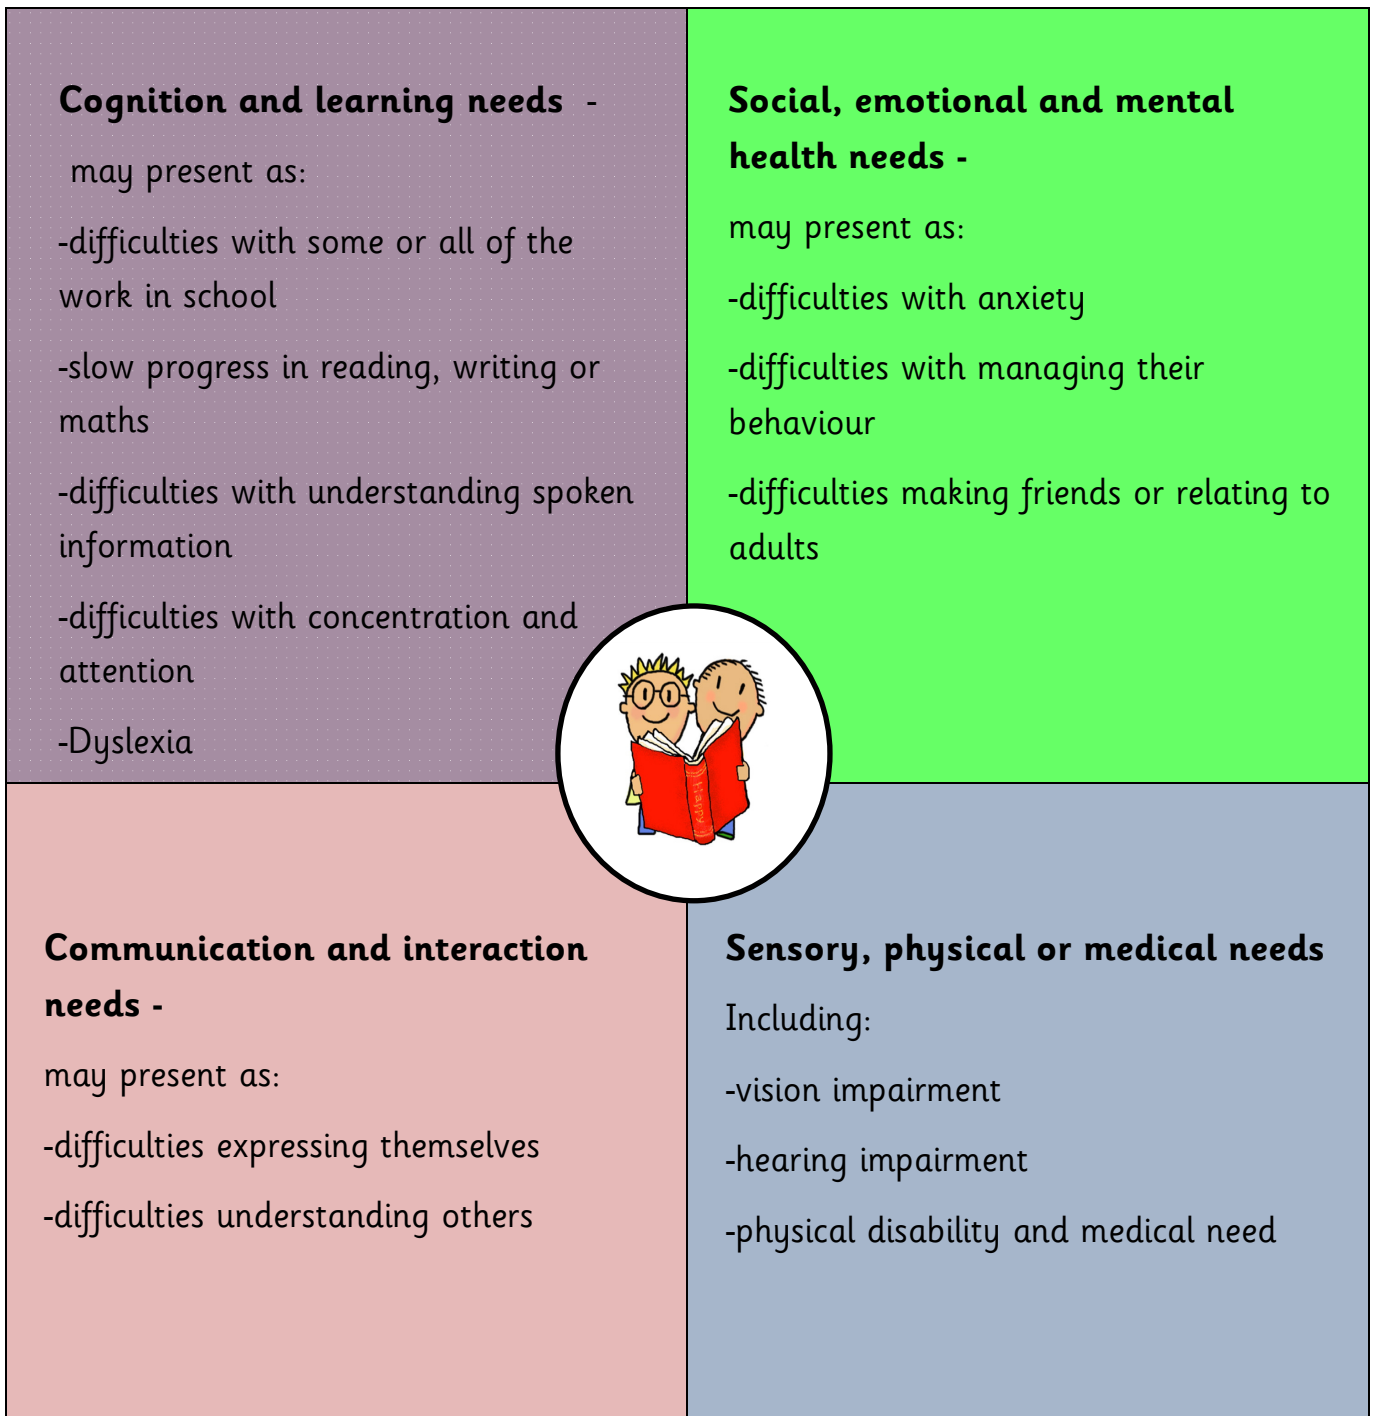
**Cognition and learning needs** -

may present as:

-difficulties with some or all of the work in school

-slow progress in reading, writing or maths

-difficulties with understanding spoken information

-difficulties with concentration and attention

-Dyslexia

**Social, emotional and mental health needs -**

may present as:

-difficulties with anxiety

-difficulties with managing their behaviour

-difficulties making friends or relating to adults

**Communication and interaction needs -**

may present as:

-difficulties expressing themselves

-difficulties understanding others

**Sensory, physical or medical needs**

Including:

-vision impairment

-hearing impairment

-physical disability and medical need